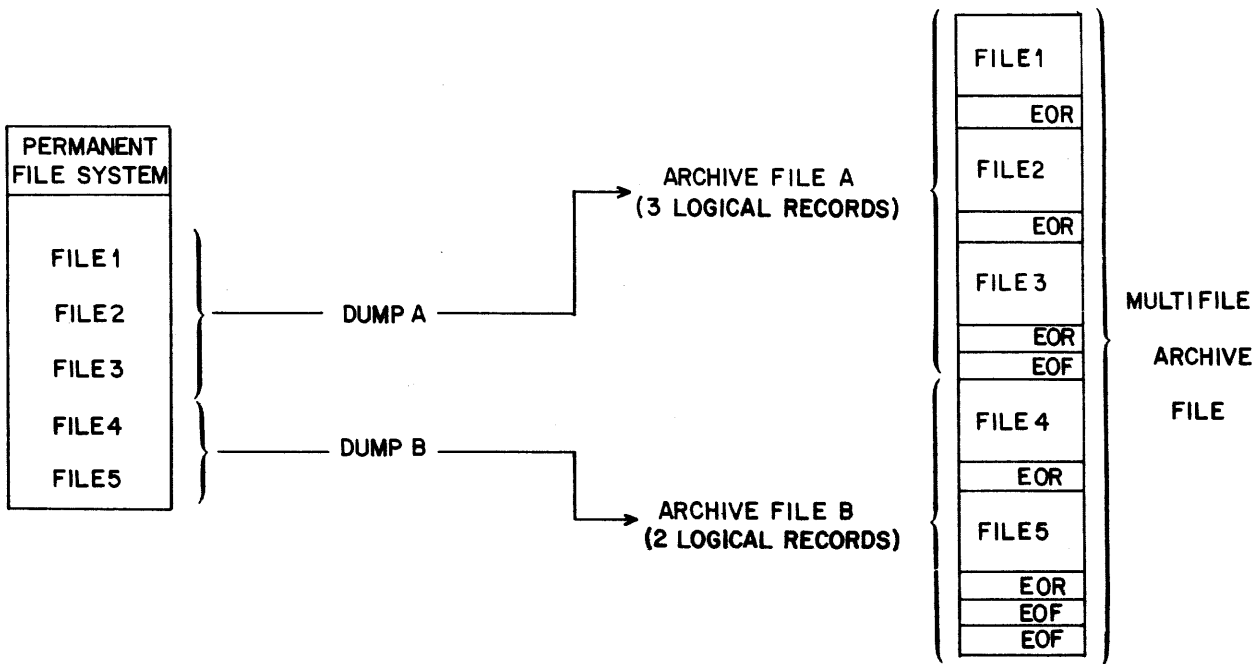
PERMANENT FILE SYSTEM

FILE1

FILE2

FILE3

FILE4

FILE5

DUMP A

DUMP B

ARCHIVE FILE A (3 LOGICAL RECORDS)

ARCHIVE FILE B (2 LOGICAL RECORDS)

FILE1

EOR

FILE2

EOR

FILE3

EOR

EOF

FILE4

EOR

FILE5

EOR

EOF

EOF

MULTIFILE ARCHIVE FILE